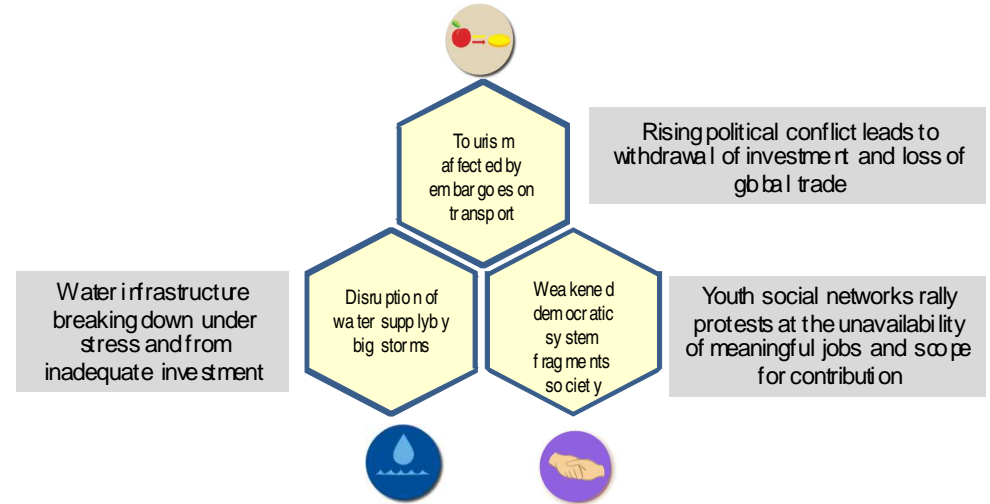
Tourism affected by embargoes on transport

Rising political conflict leads to withdrawal of investment and loss of global trade

Water infrastructure breaking down under stress and from inadequate investment

Disruption of water supply by big storms

Weakened democratic system fragments society

Youth social networks rally protests at the unavailability of meaningful jobs and scope for contribution